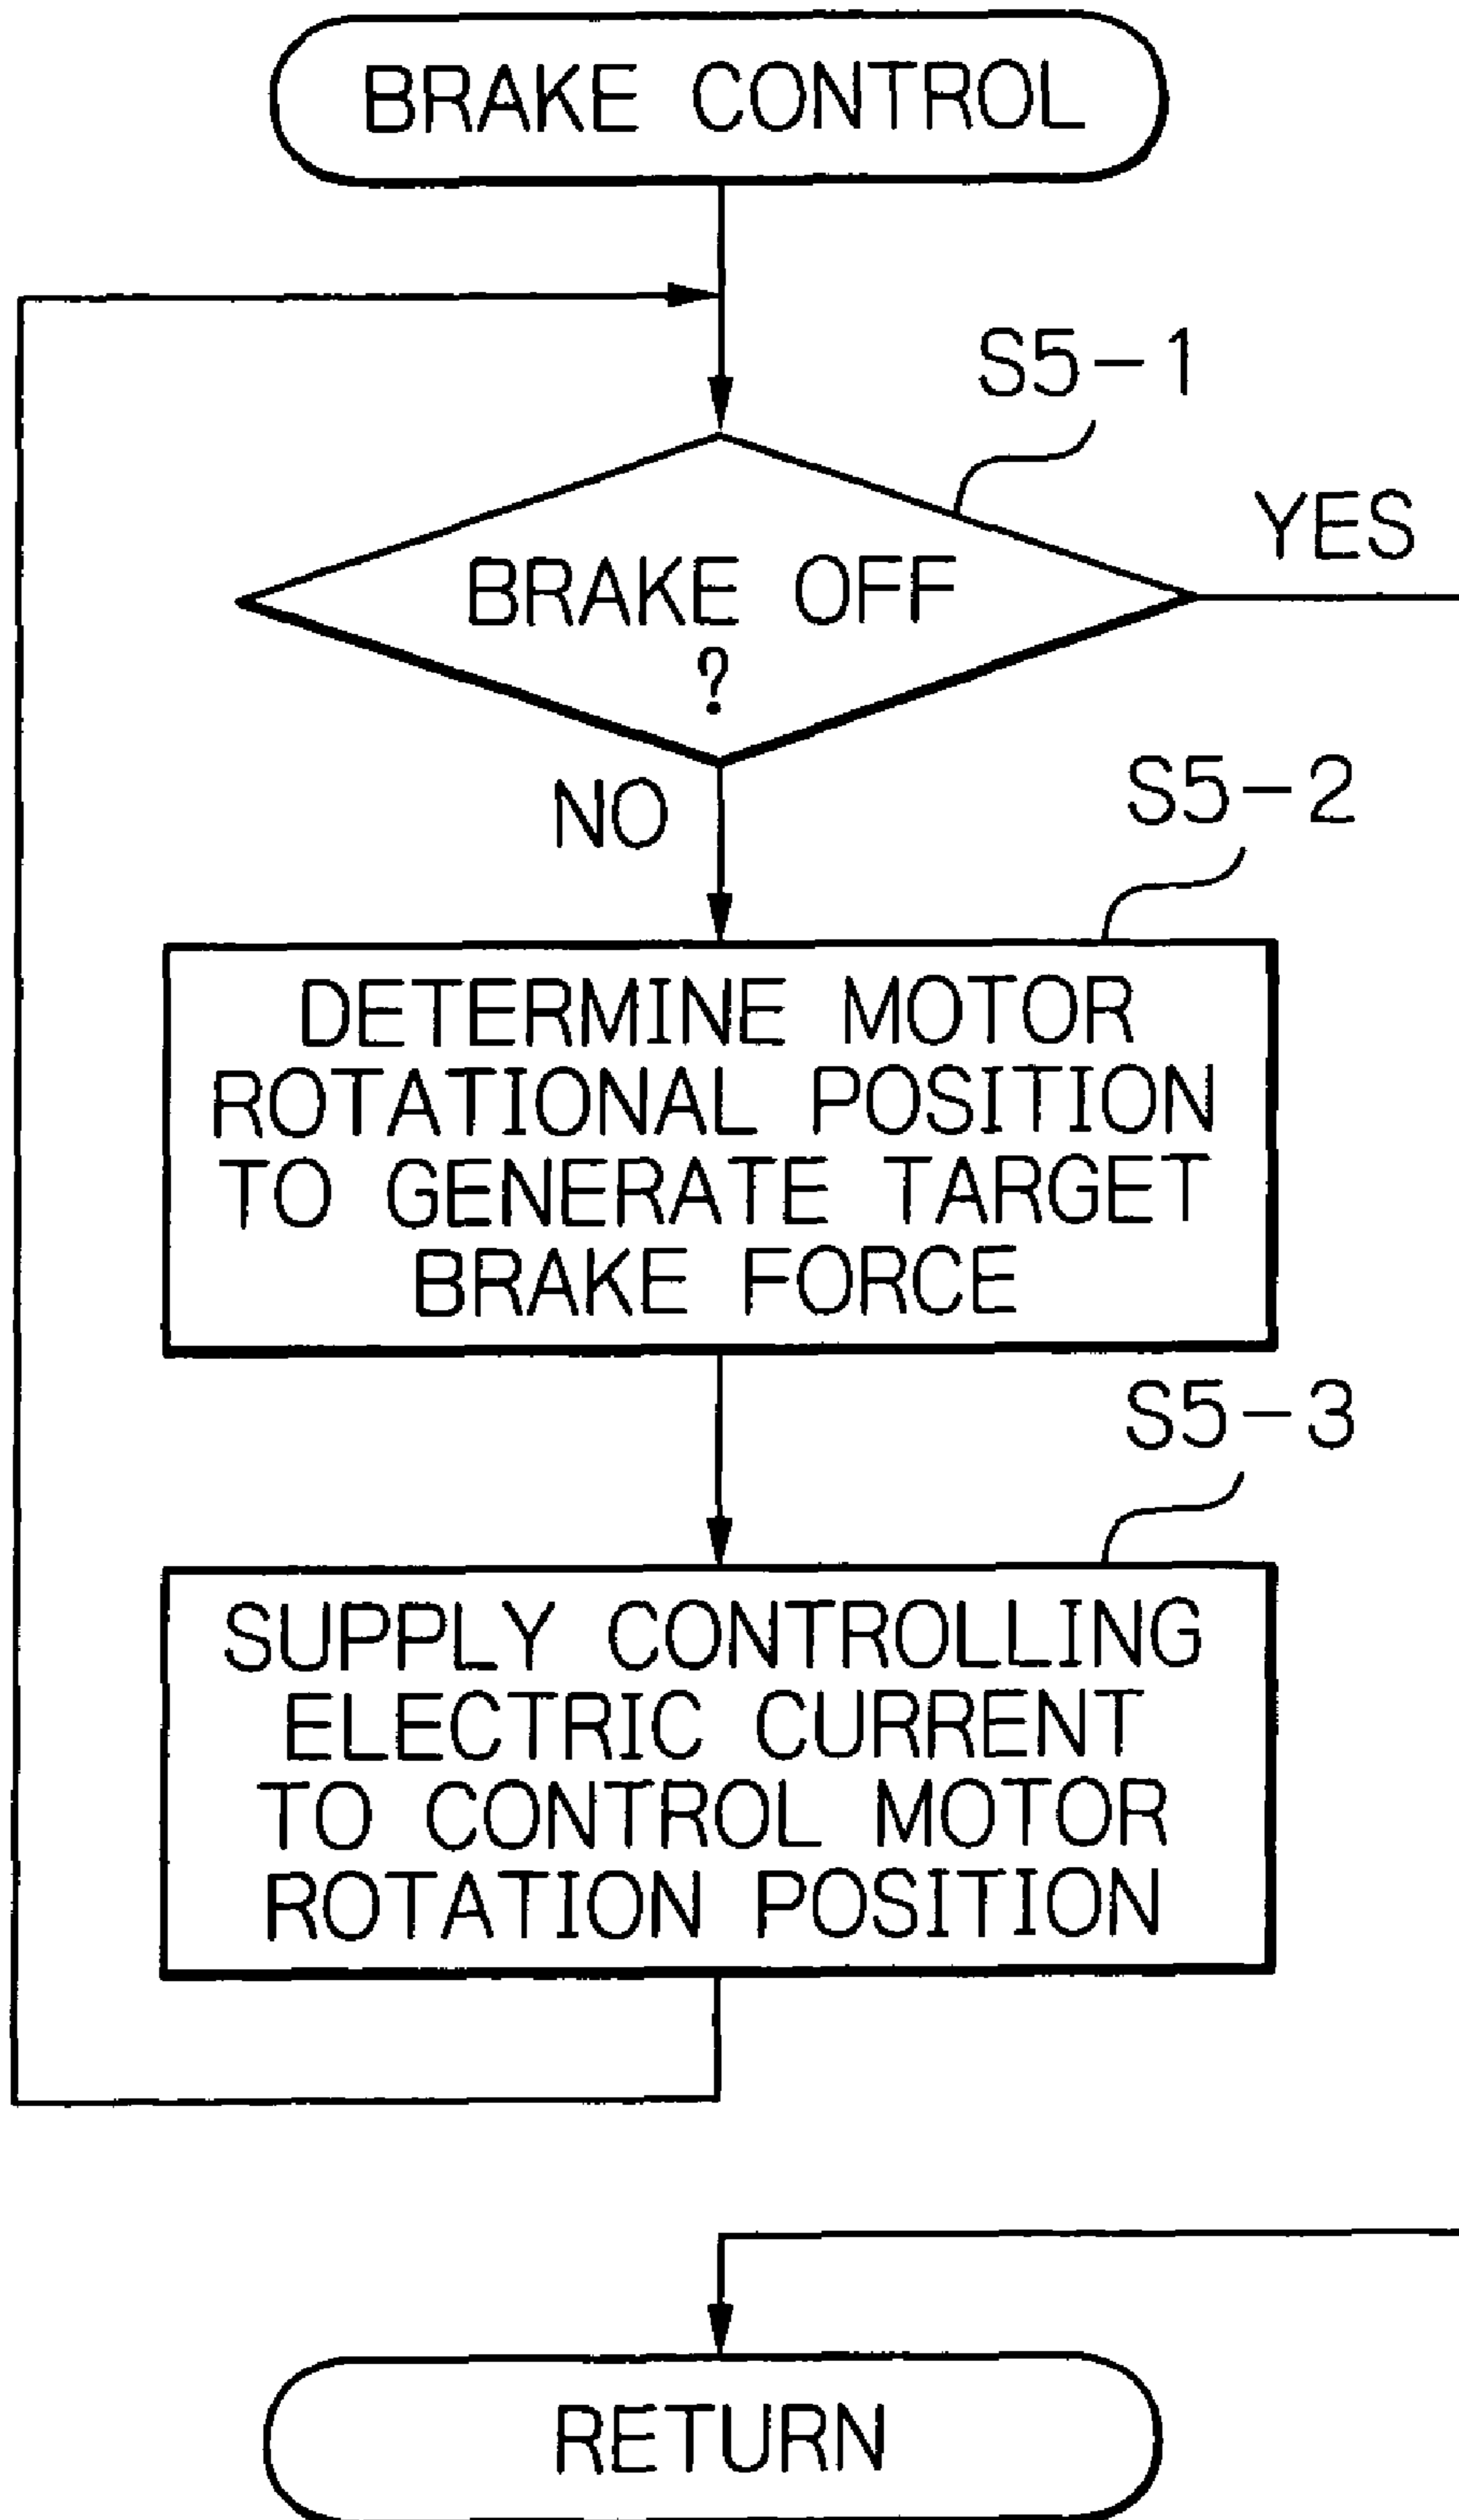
BRAKE CONTROL

S5-1

BRAKE OFF ?

YES

NO

S5-2

DETERMINE MOTOR ROTATIONAL POSITION TO GENERATE TARGET BRAKE FORCE

S5-3

SUPPLY CONTROLLING ELECTRIC CURRENT TO CONTROL MOTOR ROTATION POSITION

RETURN